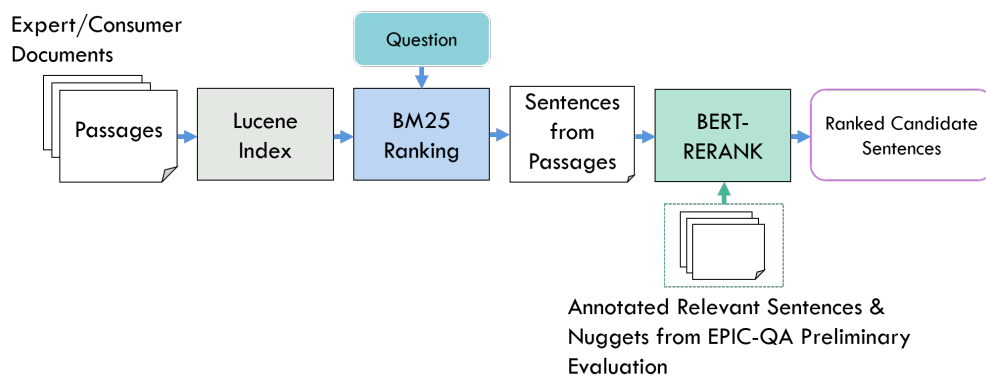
Expert/Consumer Documents

Question

Passages

Lucene Index

BM25 Ranking

Sentences from Passages

BERT-RERANK

Ranked Candidate Sentences

Annotated Relevant Sentences & Nuggets from EPIC-QA Preliminary Evaluation